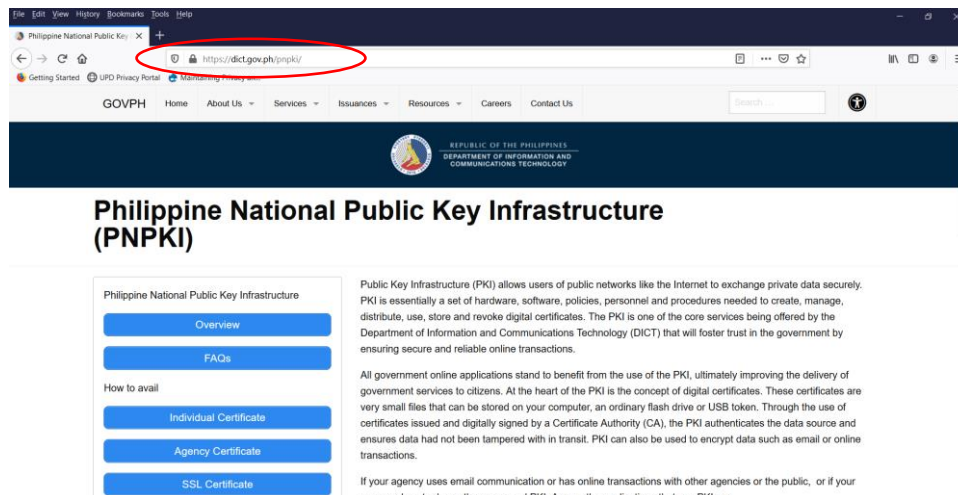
File Edit View History Bookmarks Tools Help

Philippine National Public Key ×

https://dict.gov.ph/pnpki/

Getting Started UPD Privacy Portal Maintaining Privacy and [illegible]

GOVPH Home About Us Services Issuances Resources Careers Contact Us

Search ...

REPUBLIC OF THE PHILIPPINES
DEPARTMENT OF INFORMATION AND COMMUNICATIONS TECHNOLOGY

Philippine National Public Key Infrastructure (PNPKI)

Philippine National Public Key Infrastructure

Overview

FAQs

How to avail

Individual Certificate

Agency Certificate

SSL Certificate

Public Key Infrastructure (PKI) allows users of public networks like the Internet to exchange private data securely. PKI is essentially a set of hardware, software, policies, personnel and procedures needed to create, manage, distribute, use, store and revoke digital certificates. The PKI is one of the core services being offered by the Department of Information and Communications Technology (DICT) that will foster trust in the government by ensuring secure and reliable online transactions.

All government online applications stand to benefit from the use of the PKI, ultimately improving the delivery of government services to citizens. At the heart of the PKI is the concept of digital certificates. These certificates are very small files that can be stored on your computer, an ordinary flash drive or USB token. Through the use of certificates issued and digitally signed by a Certificate Authority (CA), the PKI authenticates the data source and ensures data had not been tampered with in transit. PKI can also be used to encrypt data such as email or online transactions.

If your agency uses email communication or has online transactions with other agencies or the public, or if your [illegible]